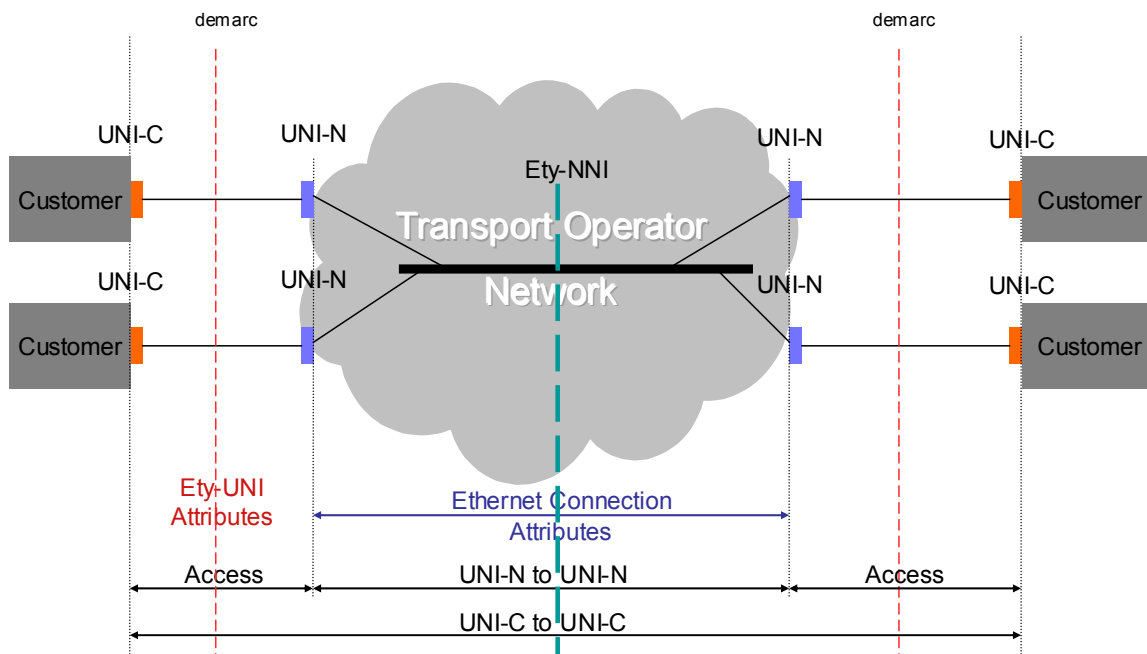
demarc

demarc

UNI-C

UNI-N

Ety-NNI

UNI-N

UNI-C

Customer

Transport Operator Network

Customer

UNI-C

UNI-N

UNI-N

UNI-C

Customer

Customer

Ety-UNI Attributes

Ethernet Connection Attributes

Access

UNI-N to UNI-N

Access

UNI-C to UNI-C